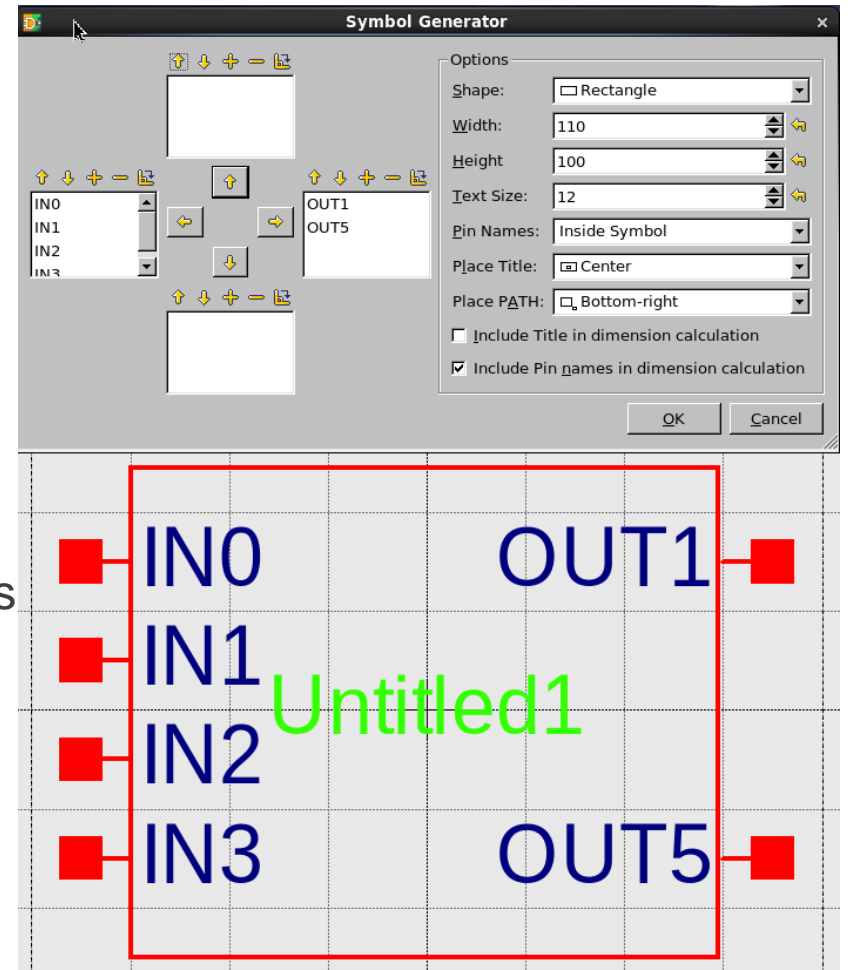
Symbol Generator

IN0
IN1
IN2
IN3

OUT1
OUT5

Options

Shape: Rectangle

Width: 110

Height 100

Text Size: 12

Pin Names: Inside Symbol

Place Title: Center

Place PATH: Bottom-right

Include Title in dimension calculation

Include Pin names in dimension calculation

OK Cancel

IN0
IN1
IN2
IN3
OUT1
OUT5
Untitled1

s